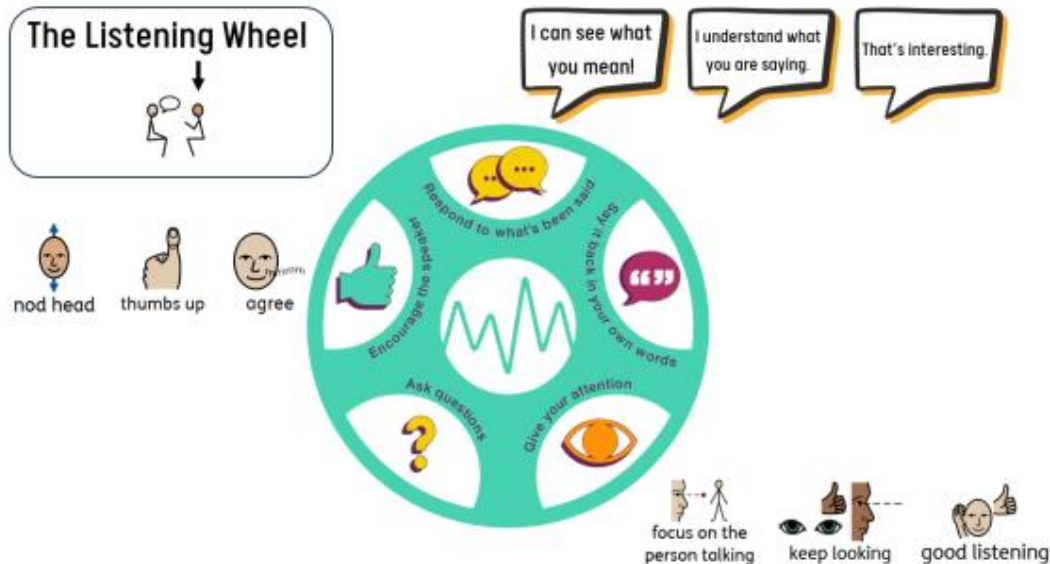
The Listening Wheel

I can see what you mean!

I understand what you are saying.

That's interesting.

nod head

thumbs up

agree

hmmm

Respond to what's been said

Say it back in your own words

Give your attention

Ask questions

Encourage the speaker

focus on the person talking

keep looking

good listening